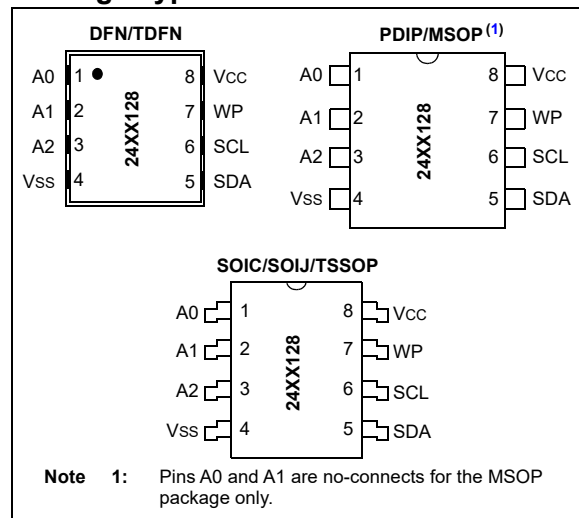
DFN/TDFN

A0 1 8 Vcc
A1 2 7 WP
A2 3 6 SCL
Vss 4 5 SDA

24XX128

PDIP/MSOP$^{(1)}$

A0 1 8 Vcc
A1 2 7 WP
A2 3 6 SCL
Vss 4 5 SDA

24XX128

SOIC/SOIJ/TSSOP

A0 1 8 Vcc
A1 2 7 WP
A2 3 6 SCL
Vss 4 5 SDA

24XX128

Note 1: Pins A0 and A1 are no-connects for the MSOP package only.